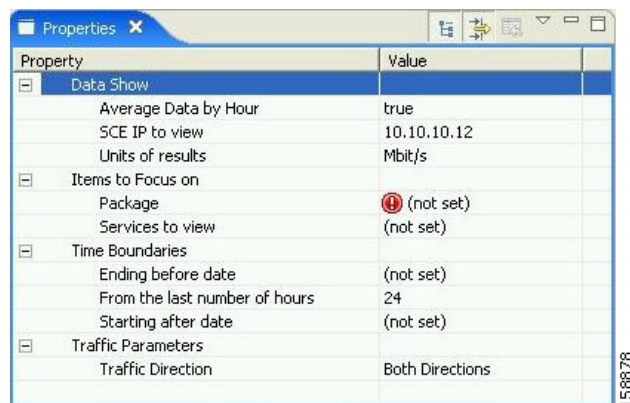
Properties X

| Property | Value |
|---|---|
| ⊟ Data Show | |
| Average Data by Hour | true |
| SCE IP to view | 10.10.10.12 |
| Units of results | Mbit/s |
| ⊟ Items to Focus on | |
| Package | (not set) |
| Services to view | (not set) |
| ⊟ Time Boundaries | |
| Ending before date | (not set) |
| From the last number of hours | 24 |
| Starting after date | (not set) |
| ⊟ Traffic Parameters | |
| Traffic Direction | Both Directions |

58878